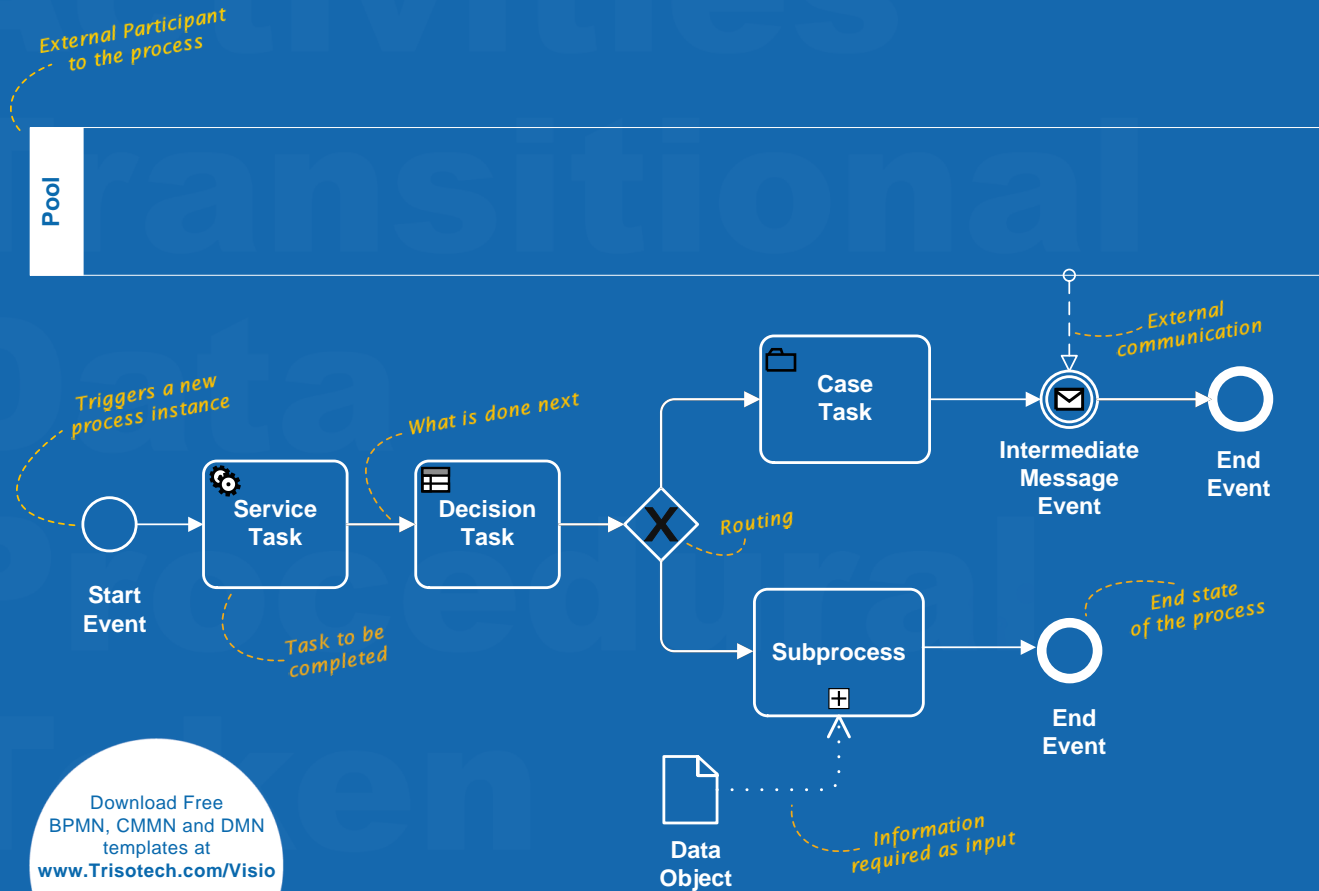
External Participant to the process

Pool

Triggers a new process instance

What is done next

Start Event

Service Task

Task to be completed

Decision Task

Routing

Case Task

External communication

Intermediate Message Event

End Event

Subprocess

End state of the process

End Event

Data Object

Information required as input

Download Free BPMN, CMMN and DMN templates at www.Trisotech.com/Visio